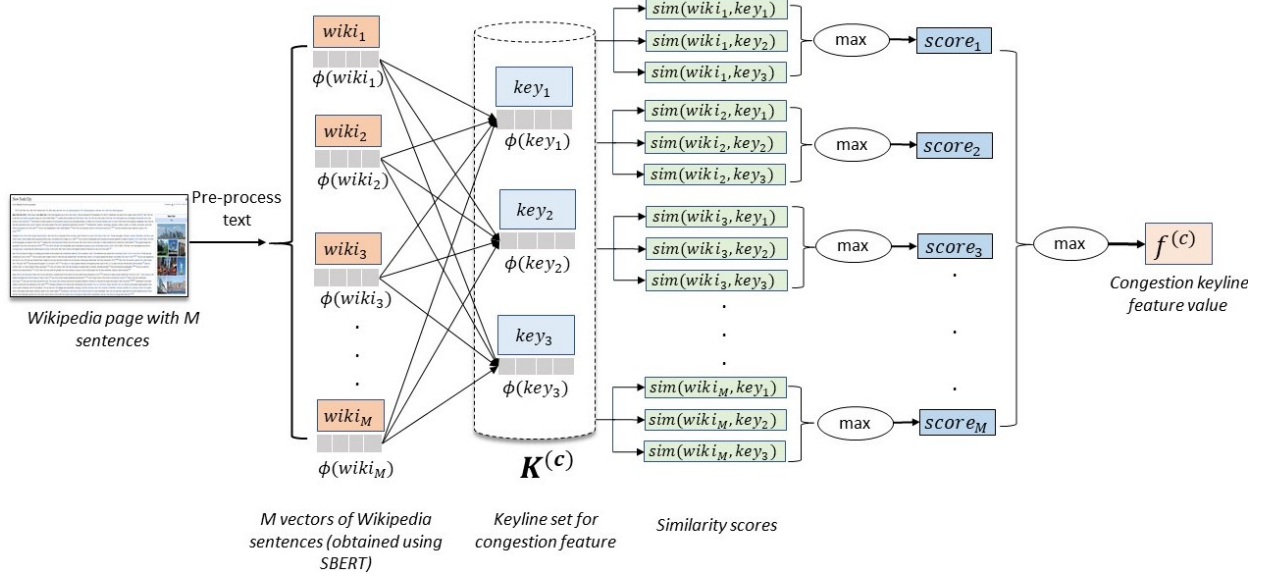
New York City

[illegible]

Pre-process text

Wikipedia page with M sentences

$wiki_1$
$\phi(wiki_1)$

$wiki_2$
$\phi(wiki_2)$

$wiki_3$
$\phi(wiki_3)$

.
.
.

$wiki_M$
$\phi(wiki_M)$

M vectors of Wikipedia sentences (obtained using SBERT)

$key_1$
$\phi(key_1)$

$key_2$
$\phi(key_2)$

$key_3$
$\phi(key_3)$

$K^{(c)}$

Keyline set for congestion feature

$sim(wiki_1, key_1)$
$sim(wiki_1, key_2)$
$sim(wiki_1, key_3)$

$sim(wiki_2, key_1)$
$sim(wiki_2, key_2)$
$sim(wiki_2, key_3)$

$sim(wiki_3, key_1)$
$sim(wiki_3, key_2)$
$sim(wiki_3, key_3)$

.
.
.

$sim(wiki_M, key_1)$
$sim(wiki_M, key_2)$
$sim(wiki_M, key_3)$

Similarity scores

max
max
max
max

$score_1$
$score_2$
$score_3$
.
.
.
$score_M$

max

$f^{(c)}$

Congestion keyline feature value